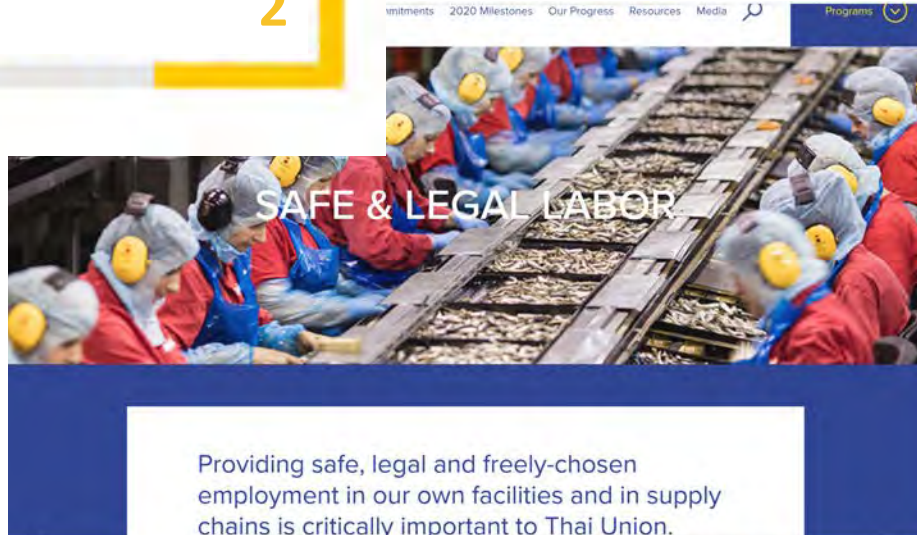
2

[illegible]mitments 2020 Milestones Our Progress Resources Media Programs

SAFE & LEGAL LABOR

Providing safe, legal and freely-chosen employment in our own facilities and in supply chains is critically important to Thai Union.